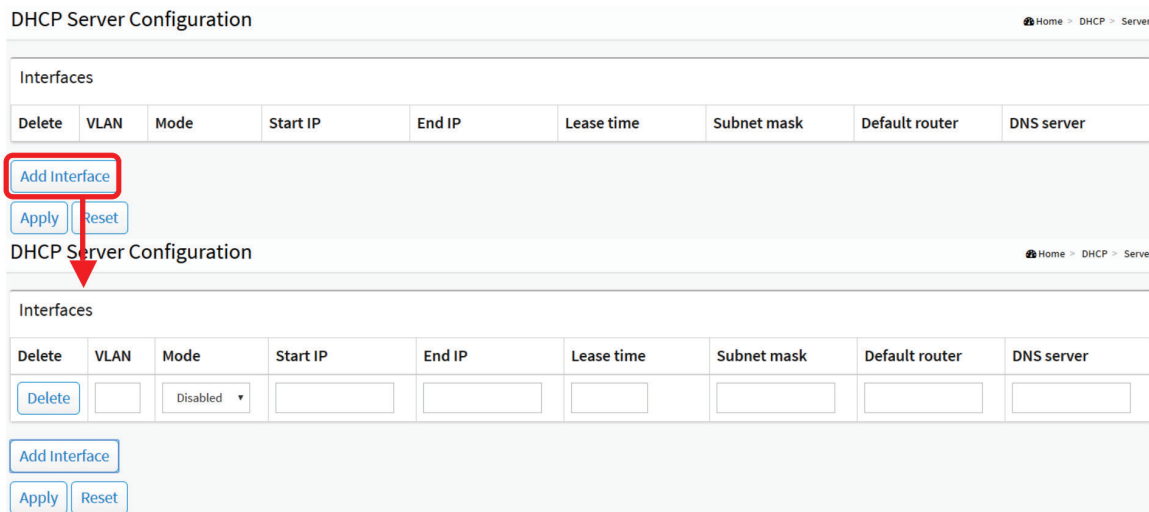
DHCP Server Configuration

Home > DHCP > Server

Interfaces

| Delete | VLAN | Mode | Start IP | End IP | Lease time | Subnet mask | Default router | DNS server |
|---|---|---|---|---|---|---|---|---|

Add Interface

Apply Reset

DHCP Server Configuration

Home > DHCP > Server

Interfaces

| Delete | VLAN | Mode | Start IP | End IP | Lease time | Subnet mask | Default router | DNS server |
|---|---|---|---|---|---|---|---|---|
| Delete | | Disabled | | | | | | |

Add Interface

Apply Reset